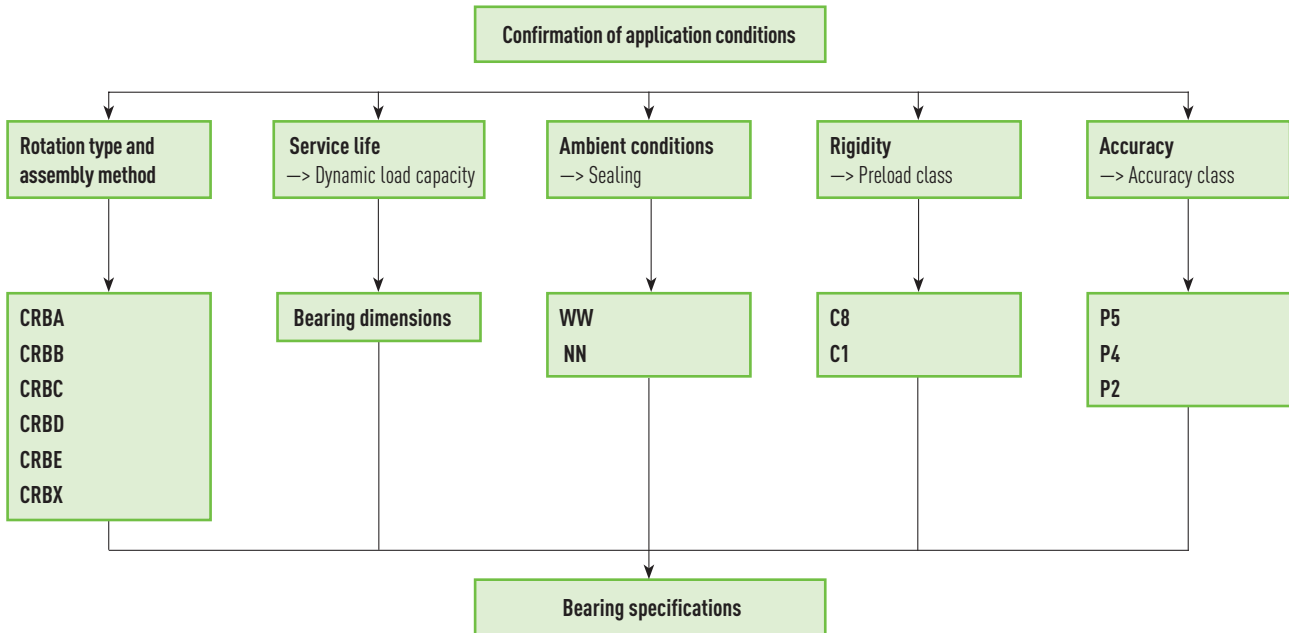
Confirmation of application conditions

Rotation type and assembly method

Service life
—> Dynamic load capacity

Ambient conditions
—> Sealing

Rigidity
—> Preload class

Accuracy
—> Accuracy class

CRBA
CRBB
CRBC
CRBD
CRBE
CRBX

Bearing dimensions

WW
NN

C8
C1

P5
P4
P2

Bearing specifications